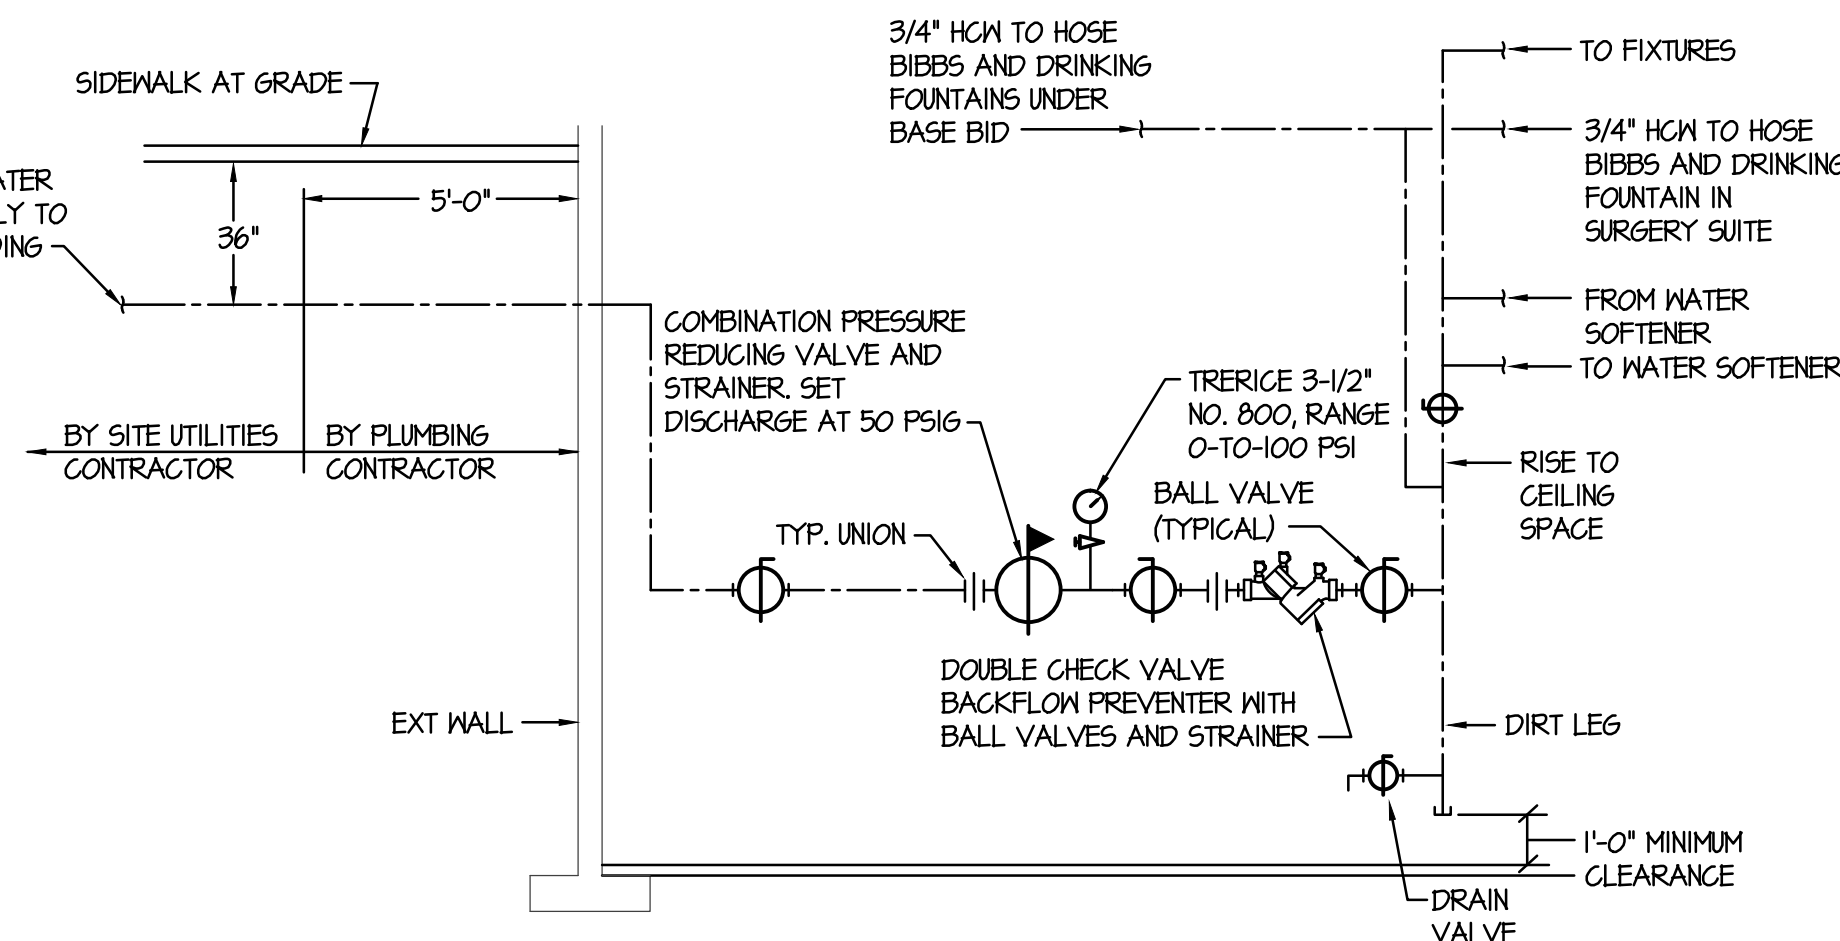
SIDEWALK AT GRADE

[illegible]ATER
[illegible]LY TO
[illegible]PING

36"

5'-0"

BY SITE UTILITIES CONTRACTOR

BY PLUMBING CONTRACTOR

EXT WALL

3/4" HCW TO HOSE BIBBS AND DRINKING FOUNTAINS UNDER BASE BID

TO FIXTURES

3/4" HCW TO HOSE BIBBS AND DRINKING FOUNTAIN IN SURGERY SUITE

FROM WATER SOFTENER

TO WATER SOFTENER

COMBINATION PRESSURE REDUCING VALVE AND STRAINER. SET DISCHARGE AT 50 PSIG

TRERICE 3-1/2" NO. 800, RANGE 0-TO-100 PSI

BALL VALVE (TYPICAL)

RISE TO CEILING SPACE

TYP. UNION

DOUBLE CHECK VALVE BACKFLOW PREVENTER WITH BALL VALVES AND STRAINER

DIRT LEG

1'-0" MINIMUM CLEARANCE

DRAIN VALVE